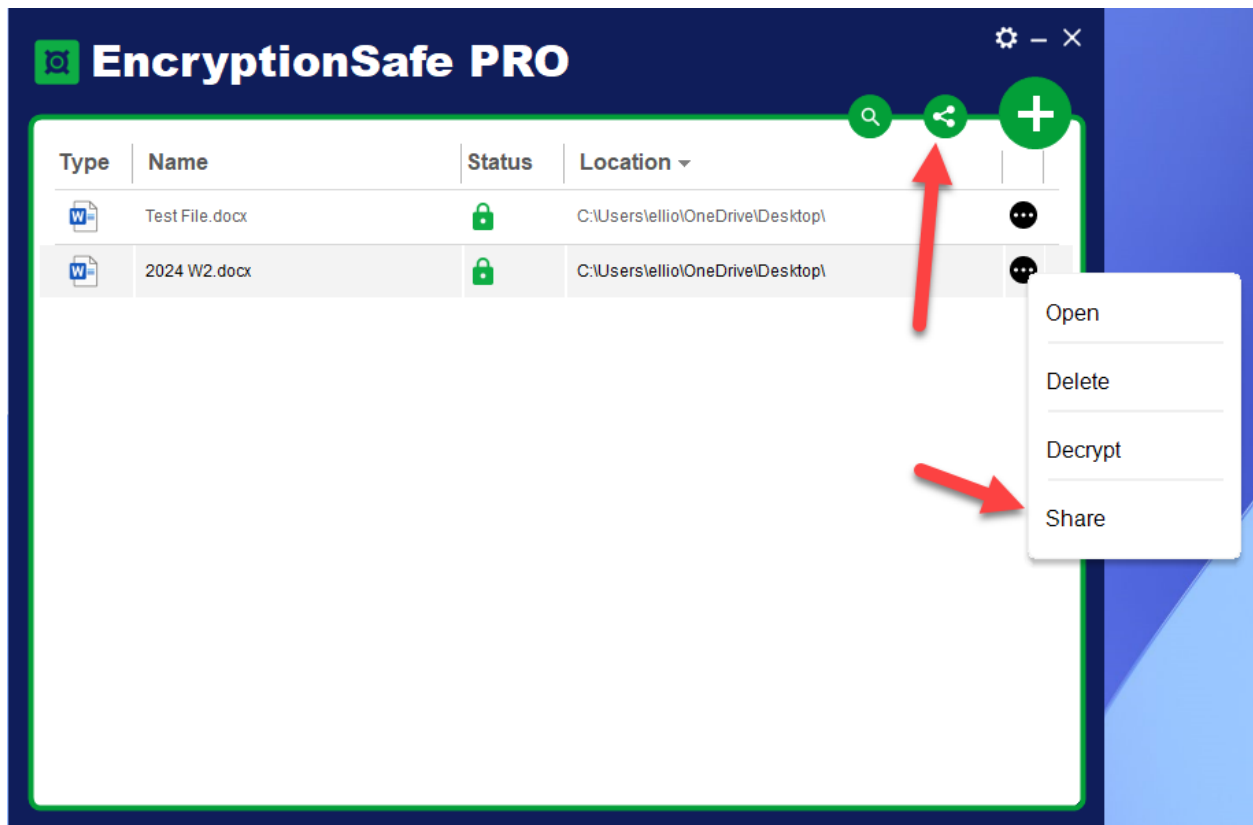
EncryptionSafe PRO

| Type | Name | Status | Location |
|---|---|---|---|
| | Test File.docx | | C:\Users\ellio\OneDrive\Desktop\ |
| | 2024 W2.docx | | C:\Users\ellio\OneDrive\Desktop\ |

Open
Delete
Decrypt
Share